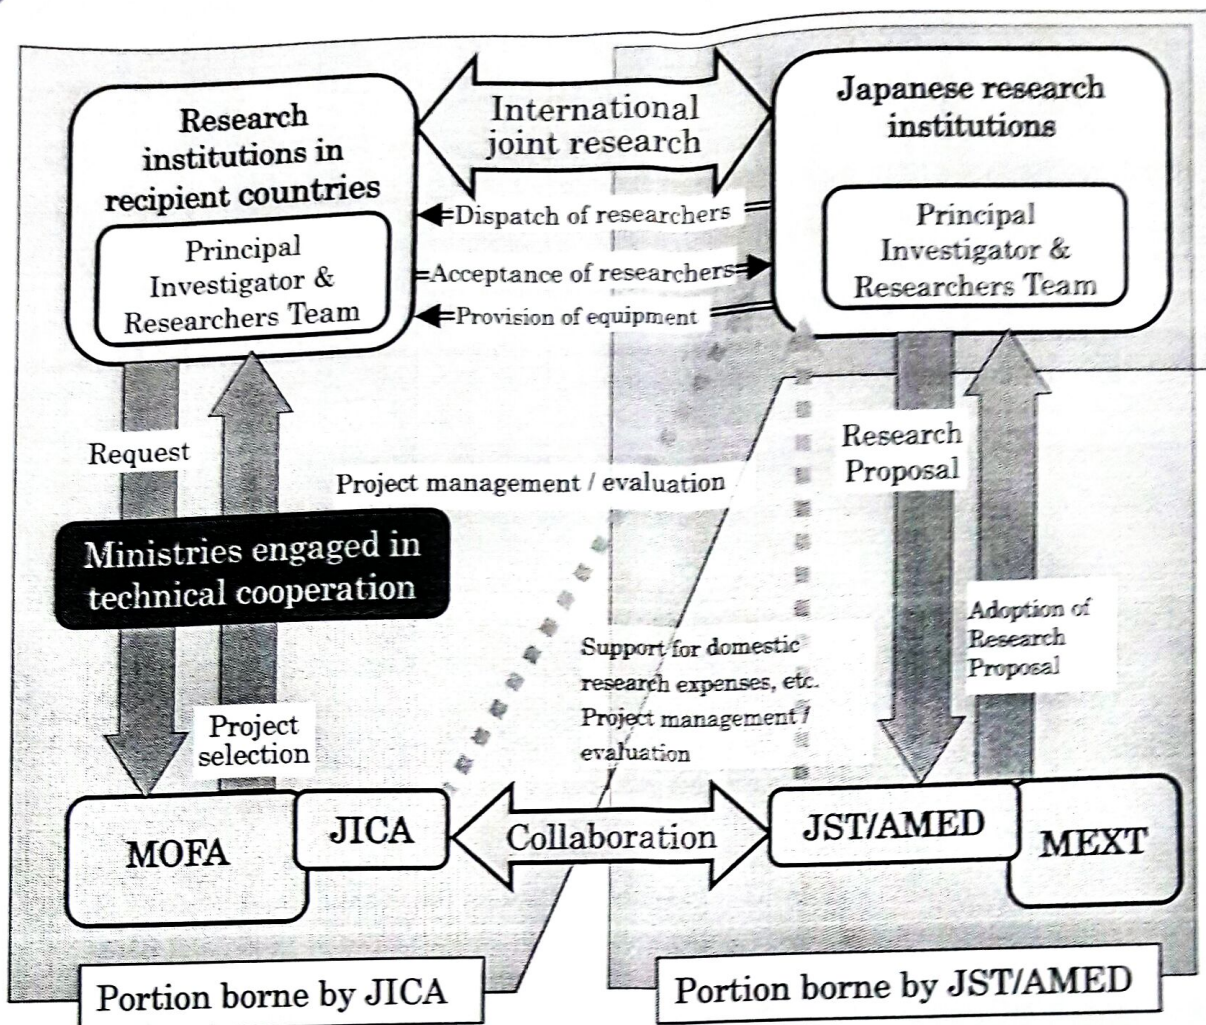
Research institutions in recipient countries

Principal Investigator & Researchers Team

International joint research

Japanese research institutions

Principal Investigator & Researchers Team

Dispatch of researchers

Acceptance of researchers

Provision of equipment

Request

Project management / evaluation

Research Proposal

Ministries engaged in technical cooperation

Adoption of Research Proposal

Support for domestic research expenses, etc. Project management / evaluation

Project selection

MOFA

JICA

Collaboration

JST/AMED

MEXT

Portion borne by JICA

Portion borne by JST/AMED